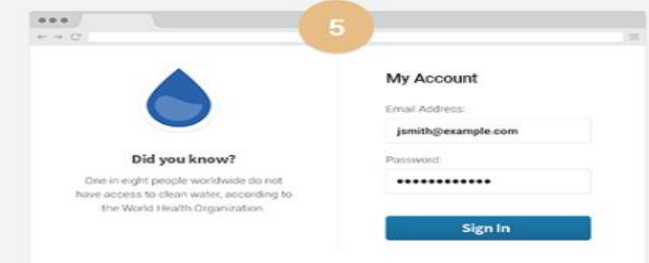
5

Did you know?

One in eight people worldwide do not have access to clean water, according to the World Health Organization.

My Account

Email Address:

jsmith@example.com

Password:

•••••••••••••

Sign In